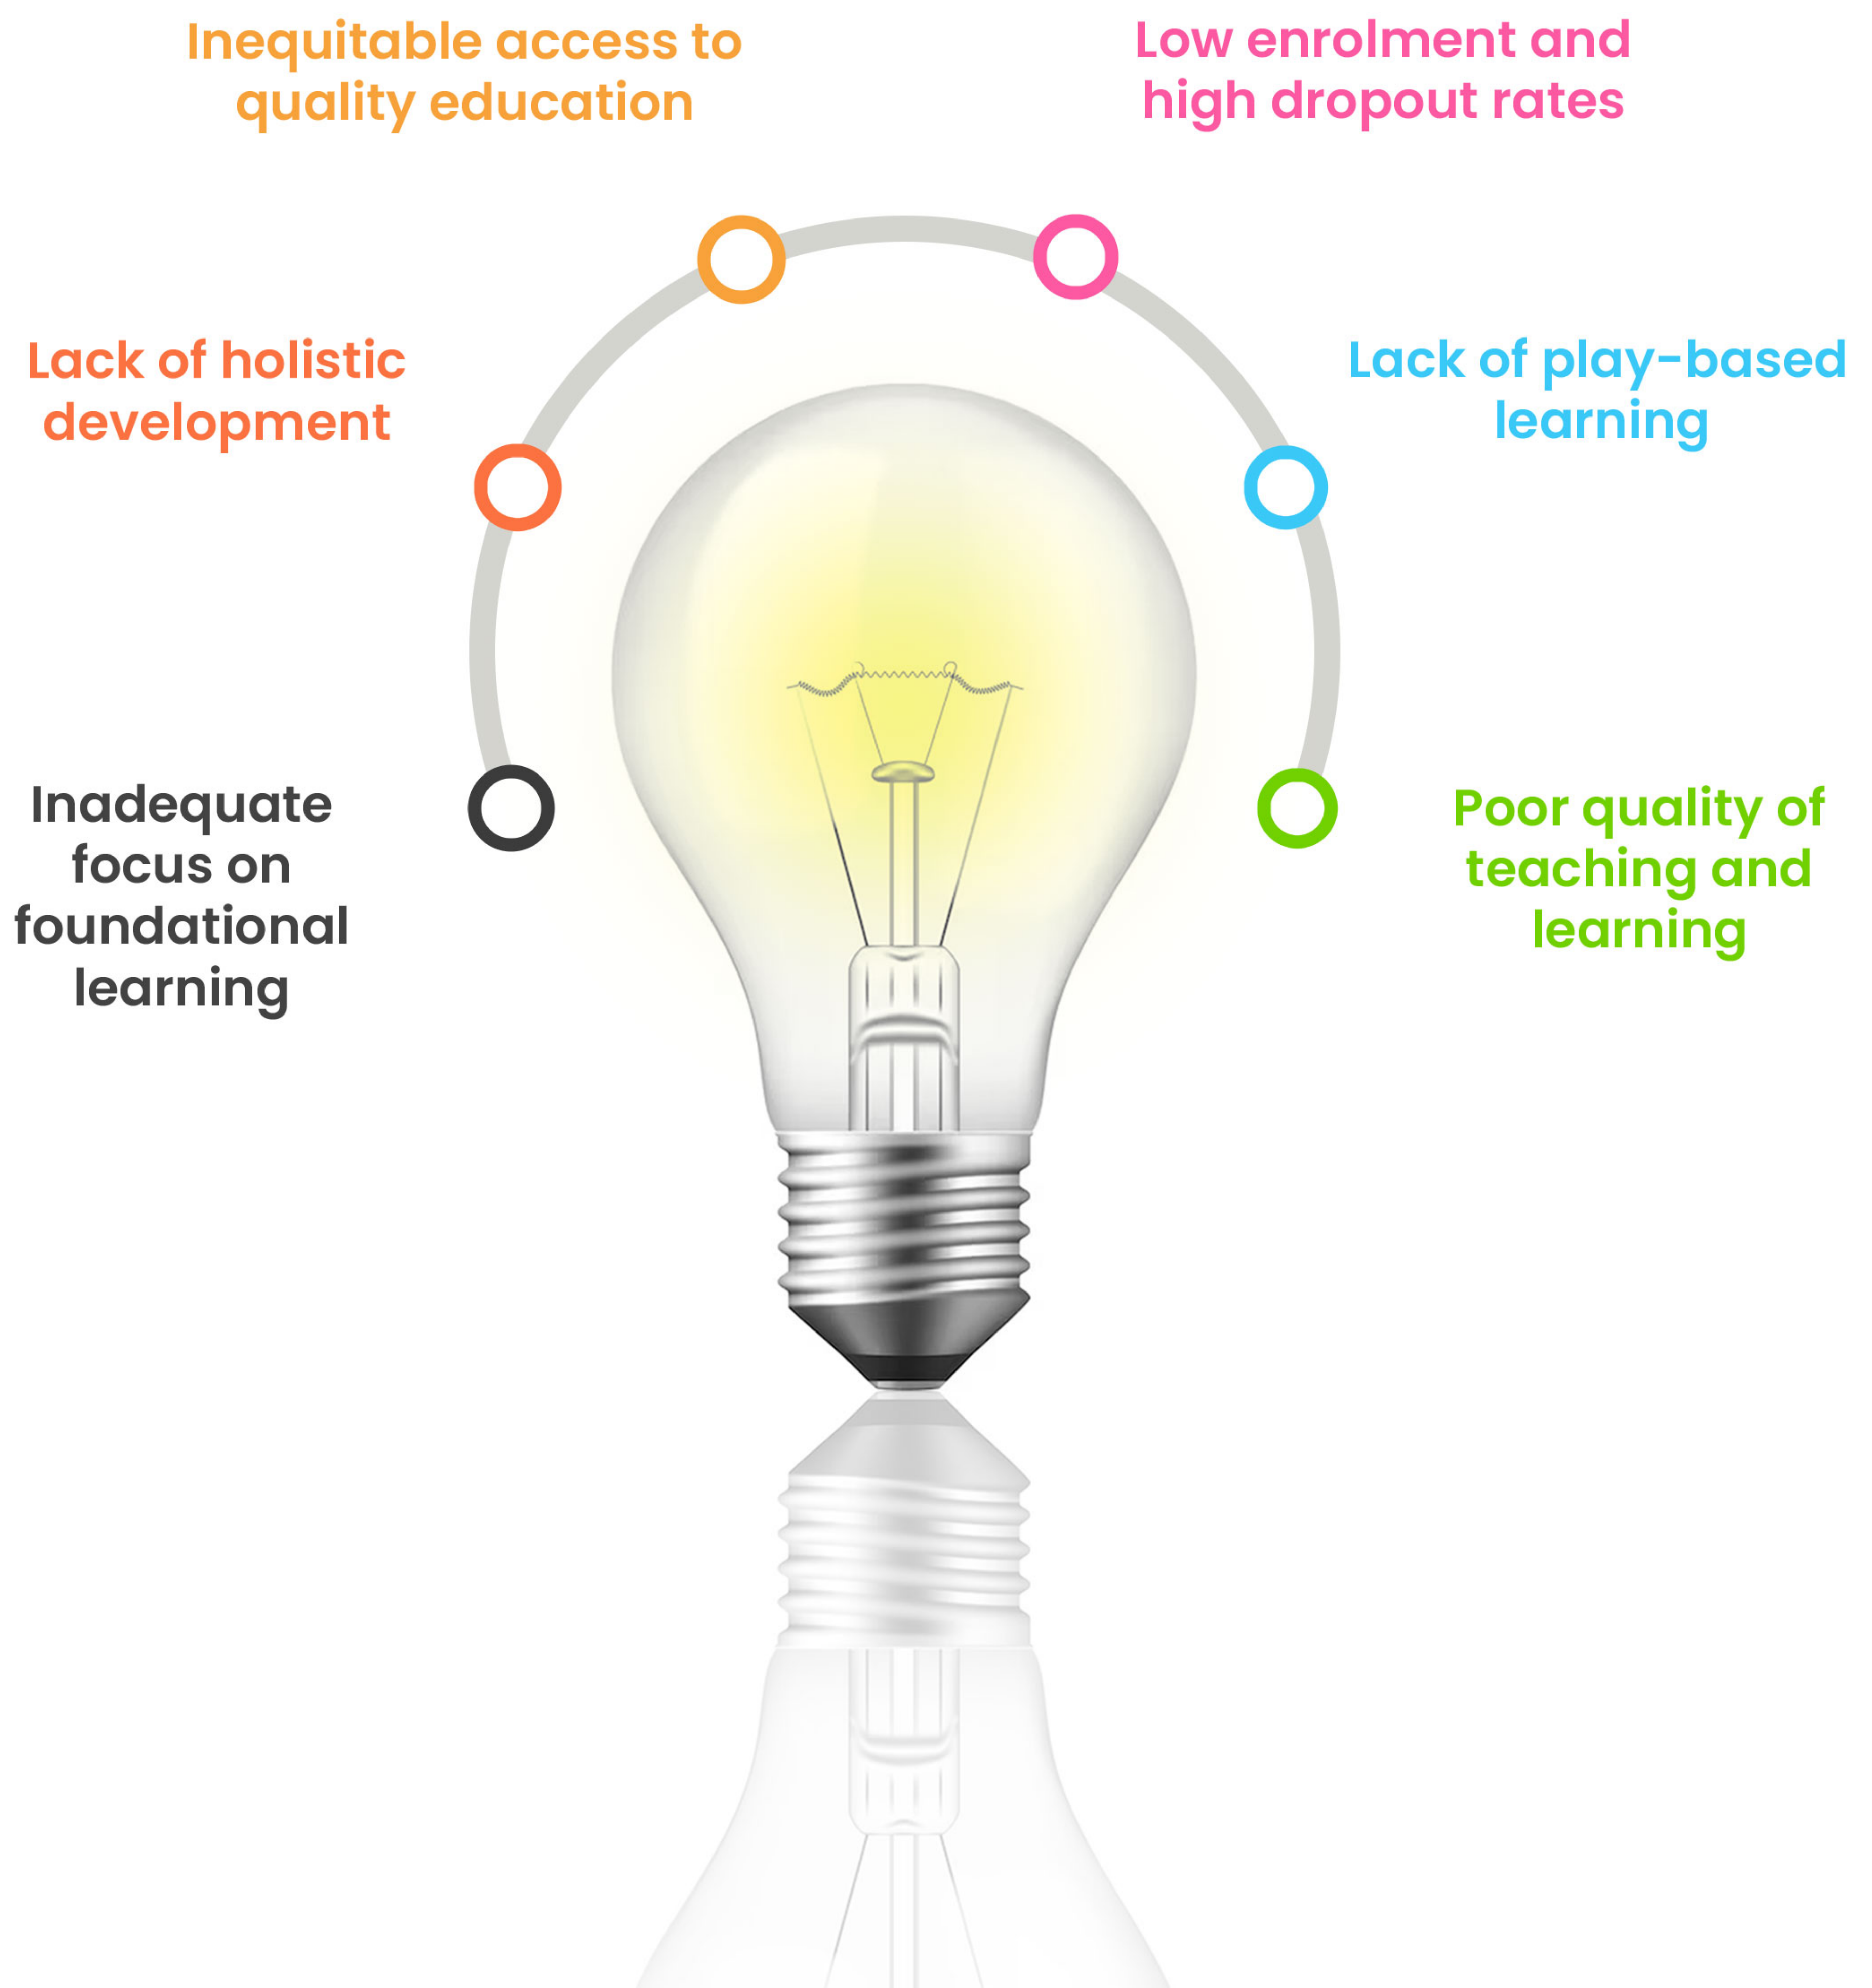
Inequitable access to quality education

Low enrolment and high dropout rates

Lack of holistic development

Lack of play-based learning

Inadequate focus on foundational learning

Poor quality of teaching and learning